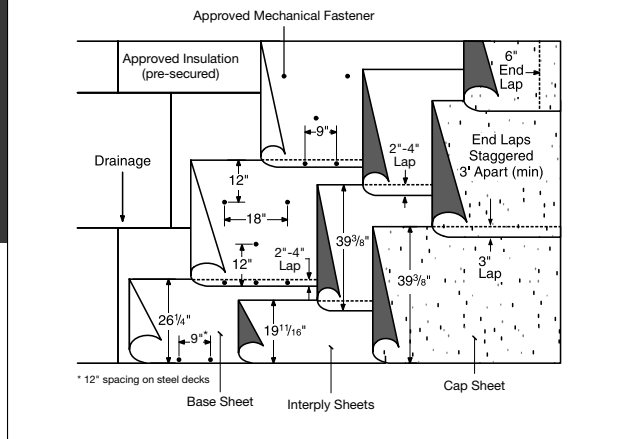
Approved Mechanical Fastener

Approved Insulation (pre-secured)

6" End Lap

9"

2"-4" Lap

End Laps Staggered 3' Apart (min)

Drainage

12"

18"

12"

2"-4" Lap

$39^{3}/_{8}$"

3" Lap

$39^{3}/_{8}$"

$26^{1}/_{4}$"

9"*

$19^{11}/_{16}$"

* 12" spacing on steel decks

Base Sheet

Interply Sheets

Cap Sheet